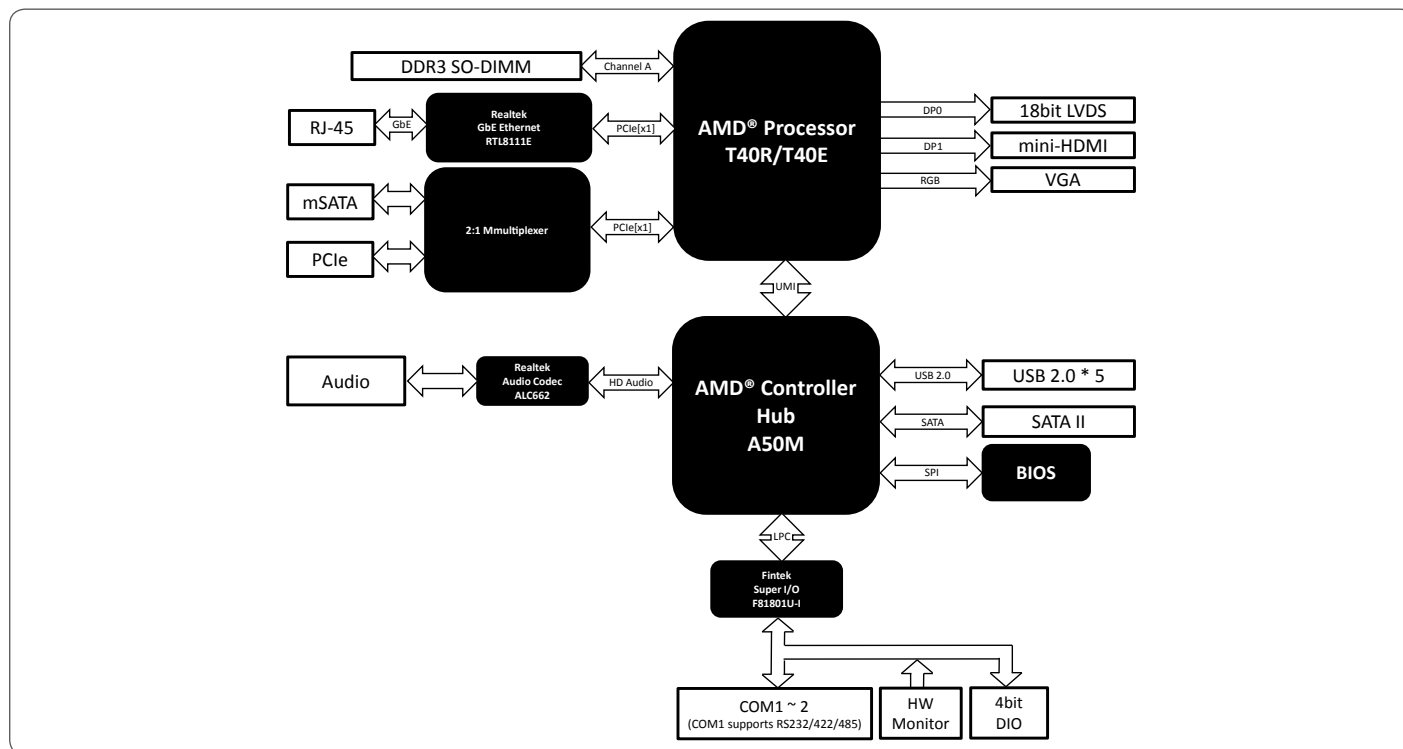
DDR3 SO-DIMM

Channel A

RJ-45

GbE

Realtek
GbE Ethernet
RTL8111E

PCIe[x1]

AMD® Processor
T40R/T40E

DP0

18bit LVDS

DP1

mini-HDMI

RGB

VGA

mSATA

2:1 Mmultiplexer

PCIe[x1]

PCIe

UMI

Audio

Realtek
Audio Codec
ALC662

HD Audio

AMD® Controller
Hub
A50M

USB 2.0

USB 2.0 * 5

SATA

SATA II

SPI

BIOS

LPC

Fintek
Super I/O
F81801U-I

COM1 ~ 2
(COM1 supports RS232/422/485)

HW
Monitor

4bit
DIO